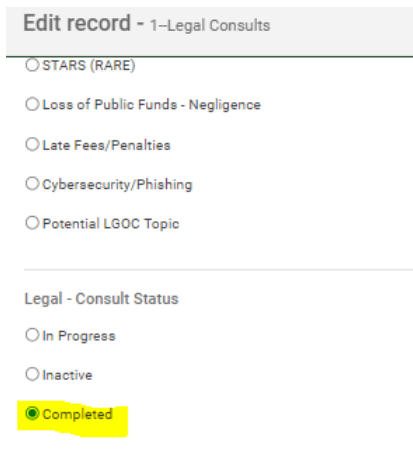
Edit record - 1--Legal Consults

STARS (RARE)

Loss of Public Funds - Negligence

Late Fees/Penalties

Cybersecurity/Phishing

Potential LGOC Topic

Legal - Consult Status

In Progress

Inactive

Completed